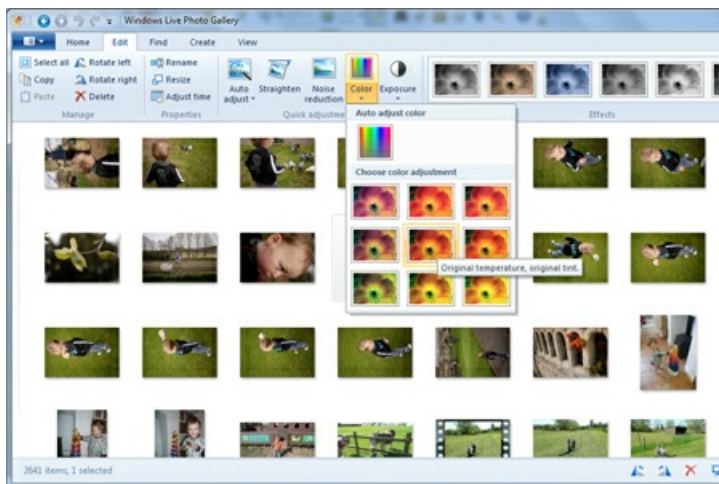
Windows Live Photo Gallery

Home Edit Find Create View

Select all Rotate left Rename
Copy Rotate right Resize
Paste Delete Adjust time
Manage Properties

Auto adjust Straighten Noise reduction Color Exposure
Quick adjustme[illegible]

Effects

Auto adjust color

Choose color adjustment

Original temperature, original tint.

2641 items, 1 selected